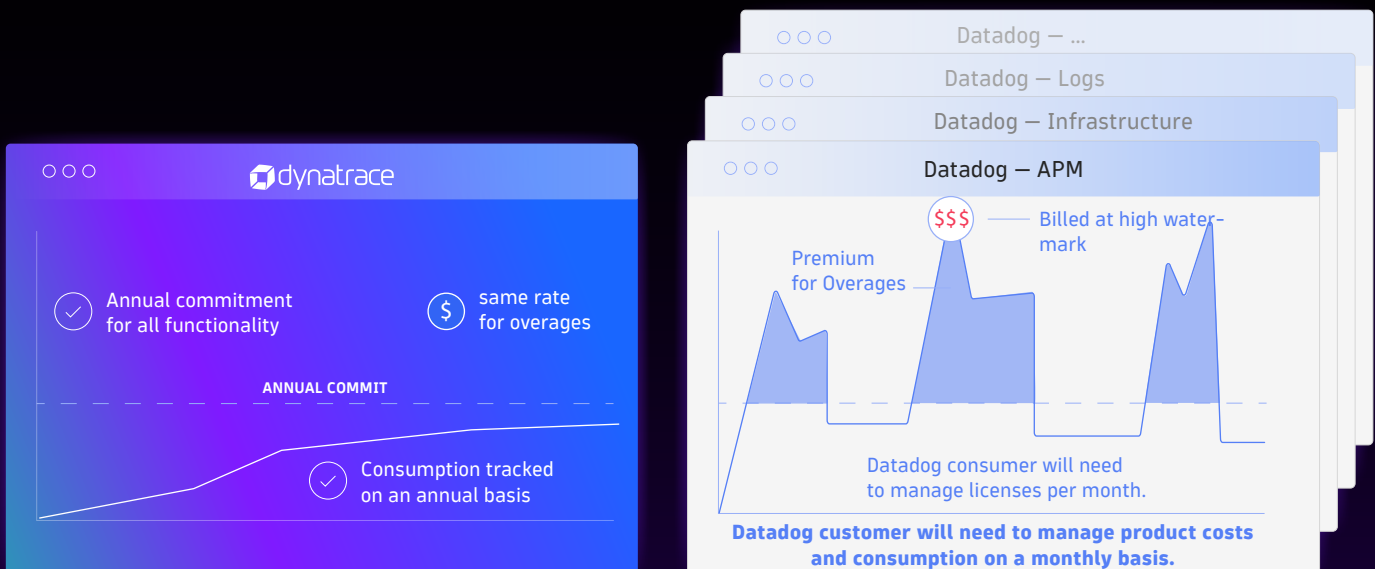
Datadog — ...

Datadog — Logs

Datadog — Infrastructure

dynatrace

Annual commitment for all functionality

same rate for overages

ANNUAL COMMIT

Consumption tracked on an annual basis

Datadog — APM

$$$

Billed at high watermark

Premium for Overages

Datadog consumer will need to manage licenses per month.

Datadog customer will need to manage product costs and consumption on a monthly basis.